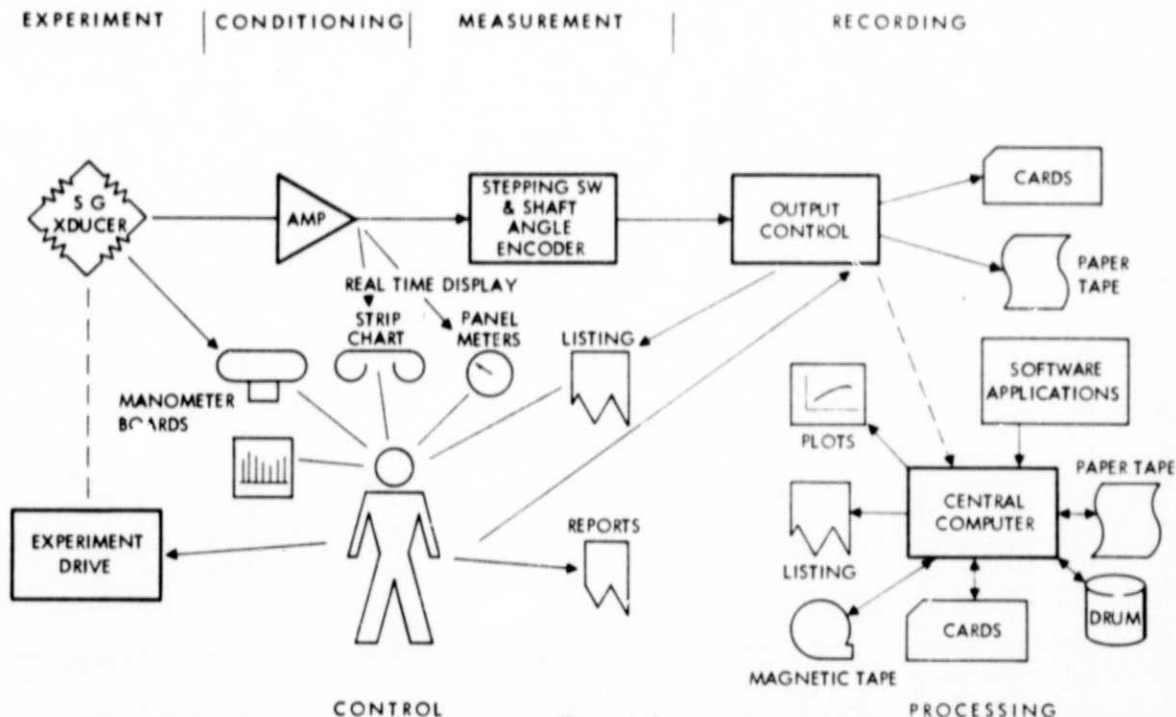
EXPERIMENT | CONDITIONING | MEASUREMENT | RECORDING

S G XDUCER

AMP

STEPPING SW & SHAFT ANGLE ENCODER

OUTPUT CONTROL

CARDS

PAPER TAPE

REAL TIME DISPLAY

STRIP CHART

PANEL METERS

LISTING

MANOMETER BOARDS

SOFTWARE APPLICATIONS

PLOTS

PAPER TAPE

CENTRAL COMPUTER

EXPERIMENT DRIVE

REPORTS

LISTING

CARDS

DRUM

MAGNETIC TAPE

CONTROL

PROCESSING